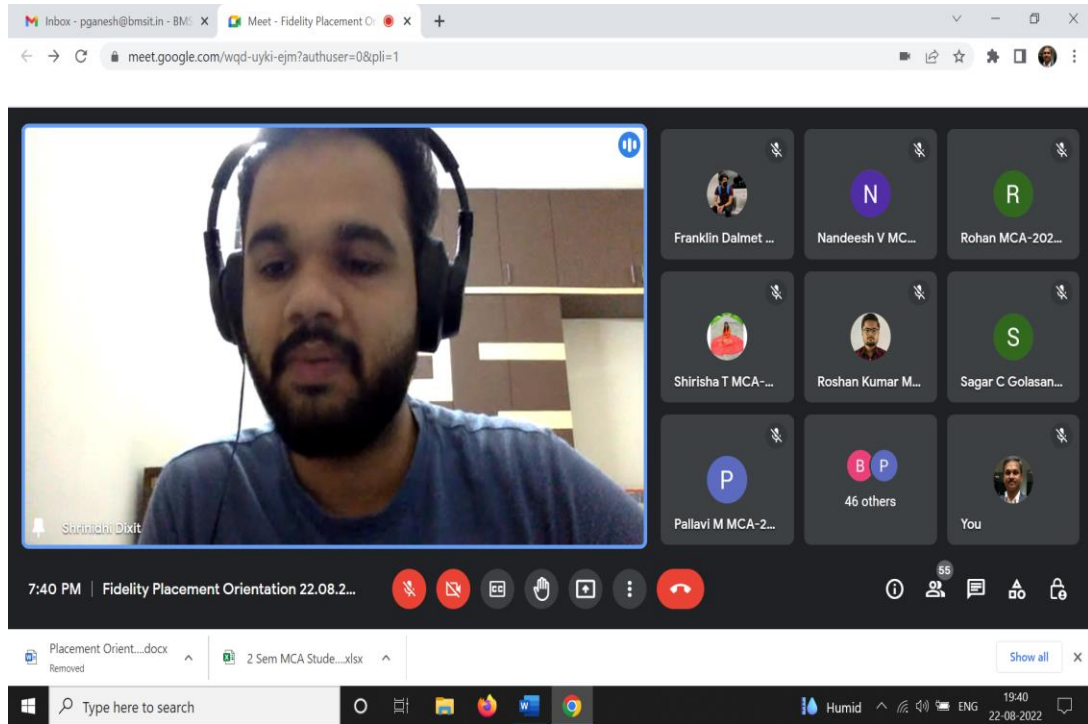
Inbox - pganesh@bmsit.in - BMS ×
Meet - Fidelity Placement Or ×
+
meet.google.com/wqd-uyki-ejm?authuser=0&pli=1

Shrinidhi Dixit

Franklin Dalmet ...
N
Nandeesh V MC...
R
Rohan MCA-202...
Shirisha T MCA-...
Roshan Kumar M...
S
Sagar C Golasan...
P
Pallavi M MCA-2...
B P
46 others
You

7:40 PM | Fidelity Placement Orientation 22.08.2...
55

Placement Orient....docx
Removed
2 Sem MCA Stude....xlsx
Show all
×

Type here to search
Humid
ENG
19:40
22-08-2022